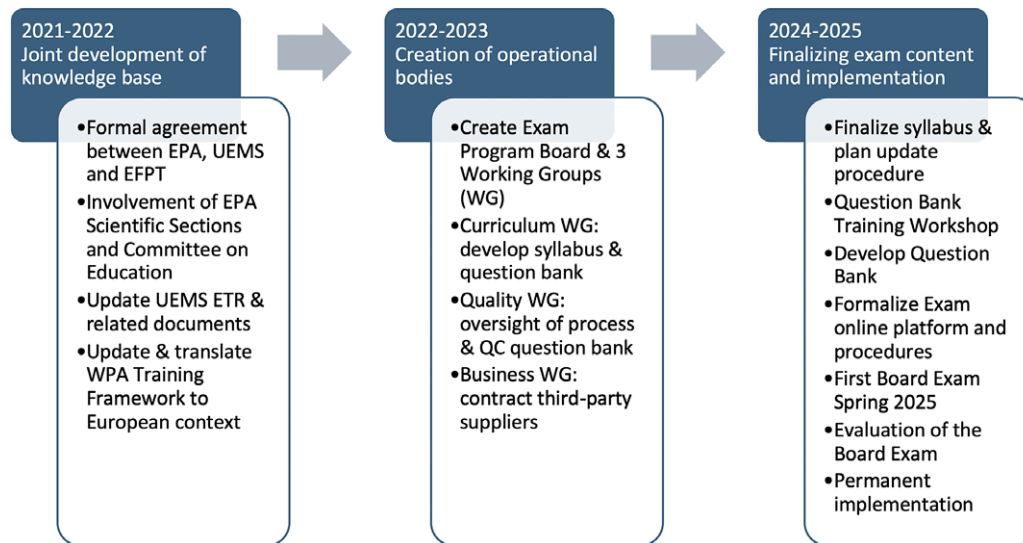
2021-2022
Joint development of knowledge base

•Formal agreement between EPA, UEMS and EFPT
•Involvement of EPA Scientific Sections and Committee on Education
•Update UEMS ETR & related documents
•Update & translate WPA Training Framework to European context

2022-2023
Creation of operational bodies

•Create Exam Program Board & 3 Working Groups (WG)
•Curriculum WG: develop syllabus & question bank
•Quality WG: oversight of process & QC question bank
•Business WG: contract third-party suppliers

2024-2025
Finalizing exam content and implementation

•Finalize syllabus & plan update procedure
•Question Bank Training Workshop
•Develop Question Bank
•Formalize Exam online platform and procedures
•First Board Exam Spring 2025
•Evaluation of the Board Exam
•Permanent implementation